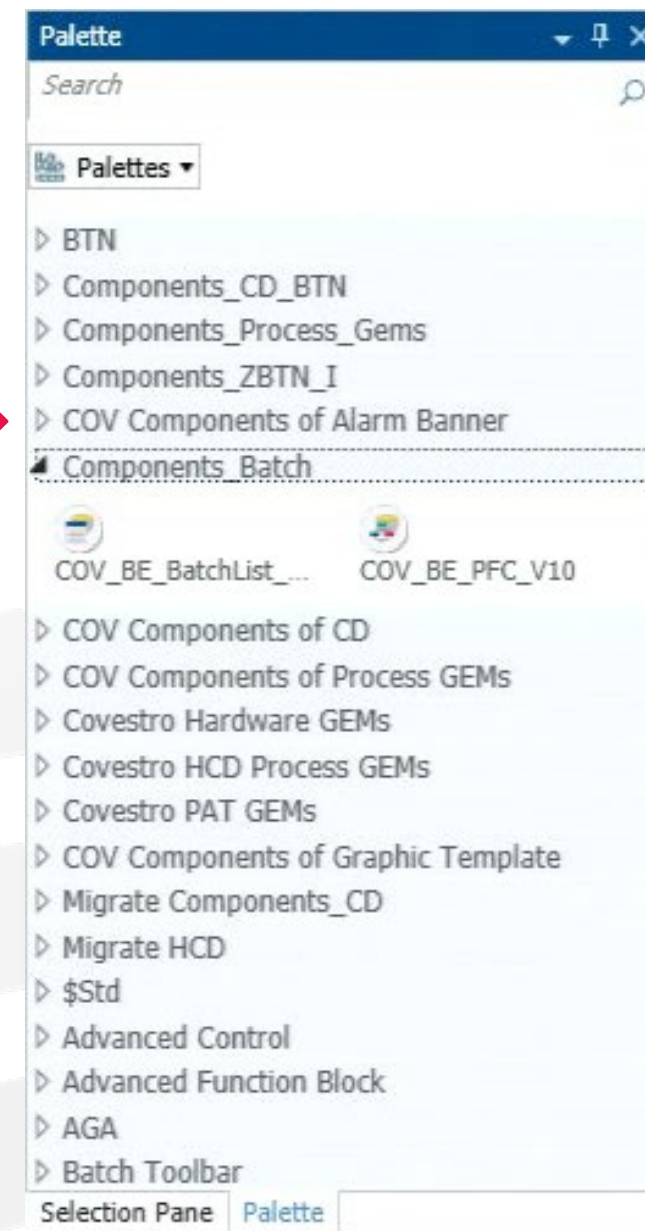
Palette

Search

Palettes ▾

BTN
Components_CD_BTN
Components_Process_Gems
Components_ZBTN_I
COV Components of Alarm Banner
Components_Batch
COV_BE_BatchList_...
COV_BE_PFC_V10
COV Components of CD
COV Components of Process GEMs
Covestro Hardware GEMs
Covestro HCD Process GEMs
Covestro PAT GEMs
COV Components of Graphic Template
Migrate Components_CD
Migrate HCD
$Std
Advanced Control
Advanced Function Block
AGA
Batch Toolbar

Selection Pane | Palette